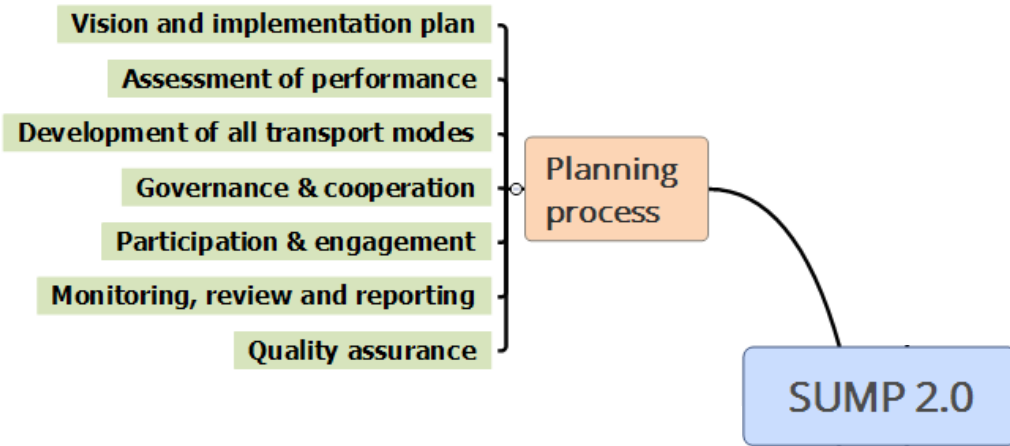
Vision and implementation plan
Assessment of performance
Development of all transport modes
Governance & cooperation
Participation & engagement
Monitoring, review and reporting
Quality assurance

Planning process

SUMP 2.0